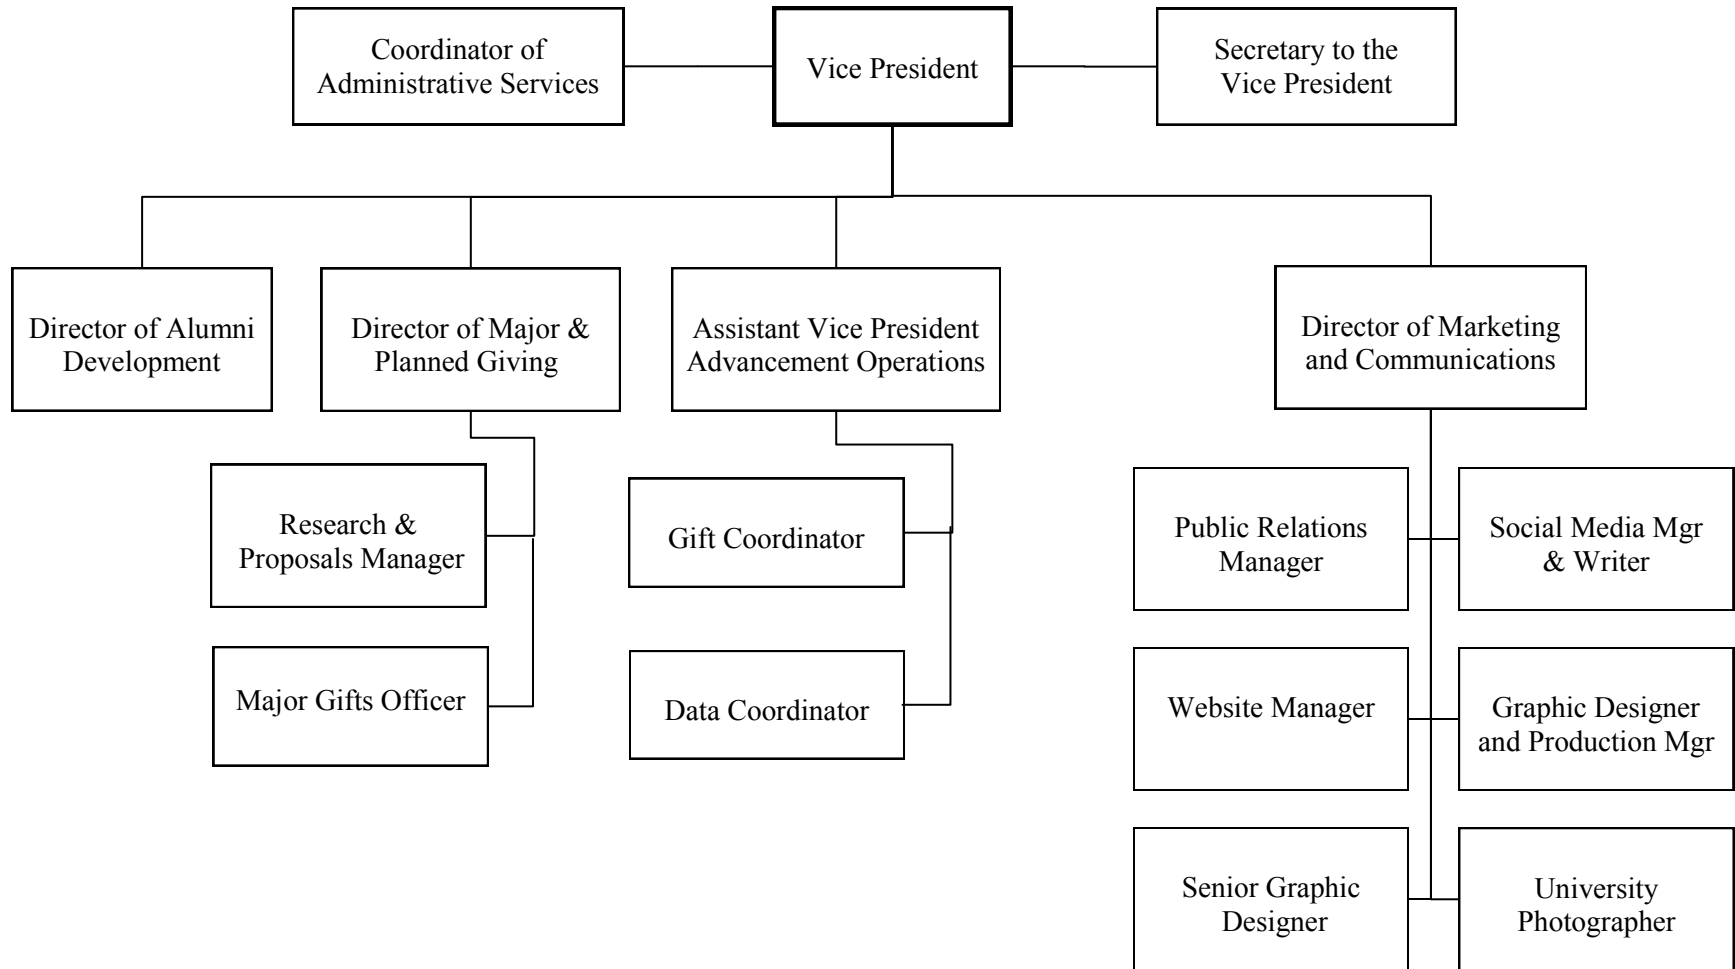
Coordinator of Administrative Services

Vice President

Secretary to the Vice President

Director of Alumni Development

Director of Major & Planned Giving

Assistant Vice President Advancement Operations

Director of Marketing and Communications

Research & Proposals Manager

Major Gifts Officer

Gift Coordinator

Data Coordinator

Public Relations Manager

Social Media Mgr & Writer

Website Manager

Graphic Designer and Production Mgr

Senior Graphic Designer

University Photographer